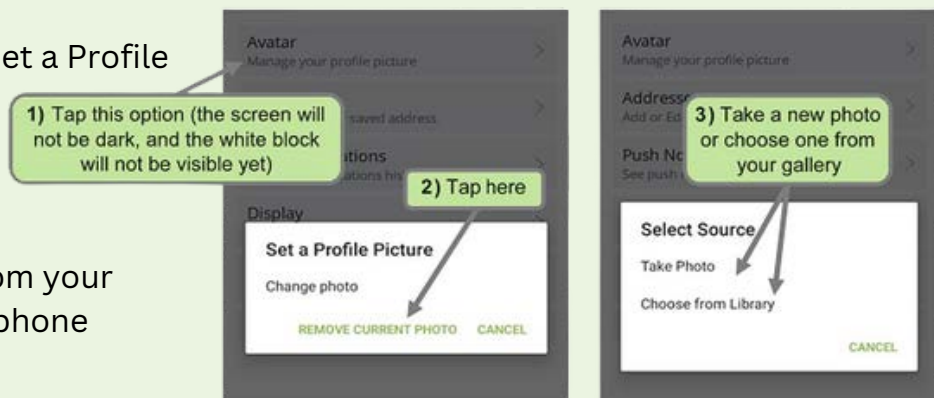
et a Profile

om your
phone

Avatar
Manage your profile picture

1) Tap this option (the screen will not be dark, and the white block will not be visible yet)

saved address

ations
ations his

2) Tap here

Display

Set a Profile Picture

Change photo

REMOVE CURRENT PHOTO CANCEL

Avatar
Manage your profile picture

Addresse
Add or Ed

3) Take a new photo or choose one from your gallery

Push Nc
See push

Select Source

Take Photo

Choose from Library

CANCEL